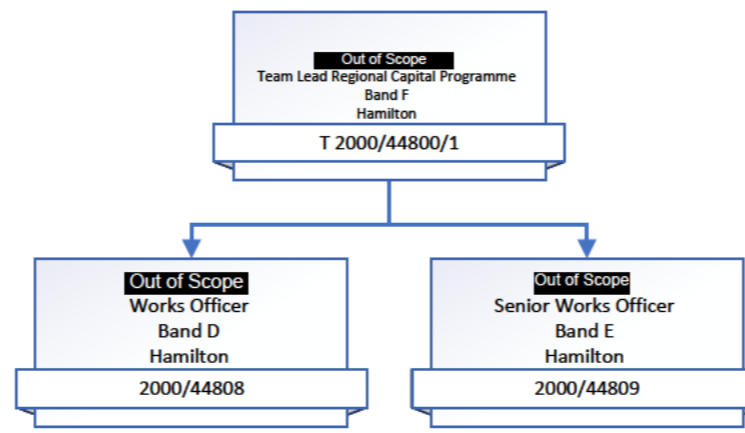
Out of Scope
Team Lead Regional Capital Programme
Band F
Hamilton

T 2000/44800/1

Out of Scope
Works Officer
Band D
Hamilton

2000/44808

Out of Scope
Senior Works Officer
Band E
Hamilton

2000/44809